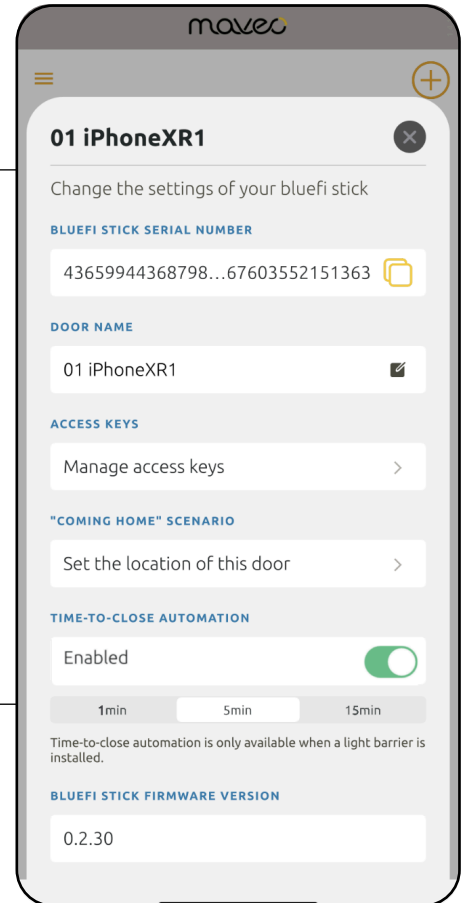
maveo

01 iPhoneXR1

Change the settings of your bluefi stick

BLUEFI STICK SERIAL NUMBER

43659944368798...67603552151363

DOOR NAME

01 iPhoneXR1

ACCESS KEYS

Manage access keys

"COMING HOME" SCENARIO

Set the location of this door

TIME-TO-CLOSE AUTOMATION

Enabled

| 1min | 5min | 15min |
|---|---|---|

Time-to-close automation is only available when a light barrier is installed.

BLUEFI STICK FIRMWARE VERSION

0.2.30